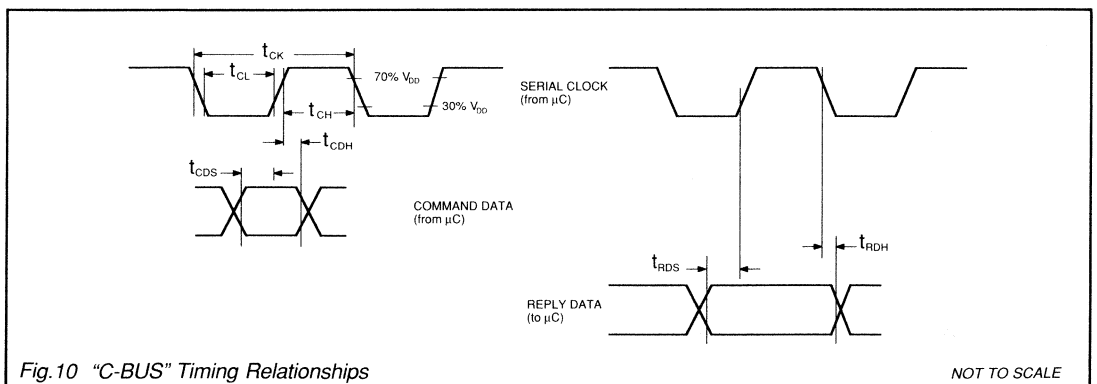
$t_{CK}$

$t_{CL}$

70% $V_{DD}$

$t_{CH}$

30% $V_{DD}$

$t_{CDH}$

$t_{CDS}$

SERIAL CLOCK (from μC)

COMMAND DATA (from μC)

$t_{RDH}$

$t_{RDS}$

REPLY DATA (to μC)

Fig.10 "C-BUS" Timing Relationships

NOT TO SCALE